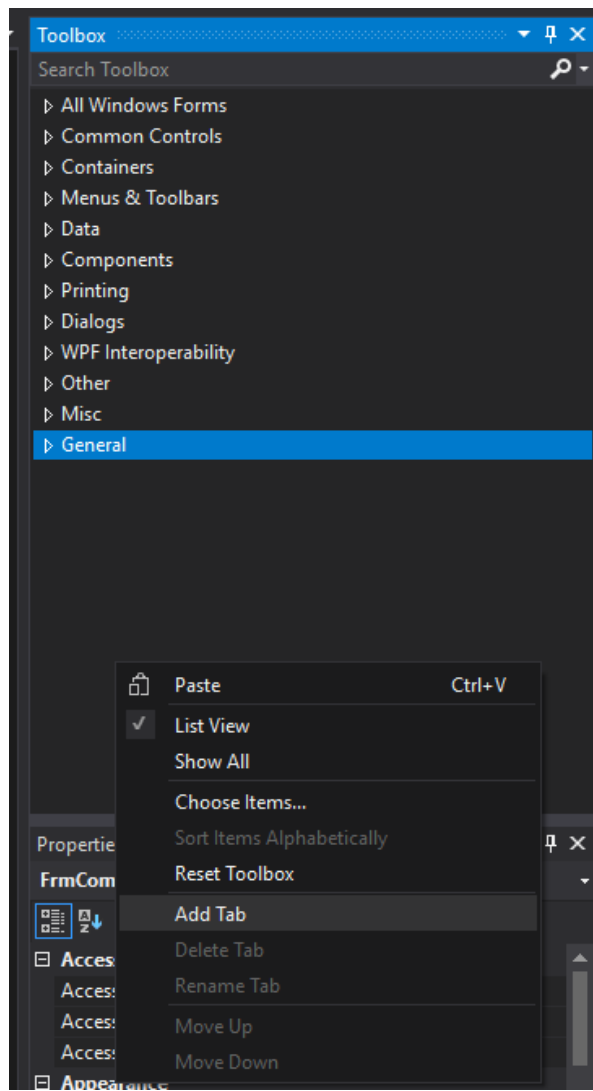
Toolbox
Search Toolbox
All Windows Forms
Common Controls
Containers
Menus & Toolbars
Data
Components
Printing
Dialogs
WPF Interoperability
Other
Misc
General

Paste Ctrl+V
List View
Show All
Choose Items...
Sort Items Alphabetically
Reset Toolbox
Add Tab
Delete Tab
Rename Tab
Move Up
Move Down

Propertie
FrmCom
Access
Access
Access
Access
Appearance